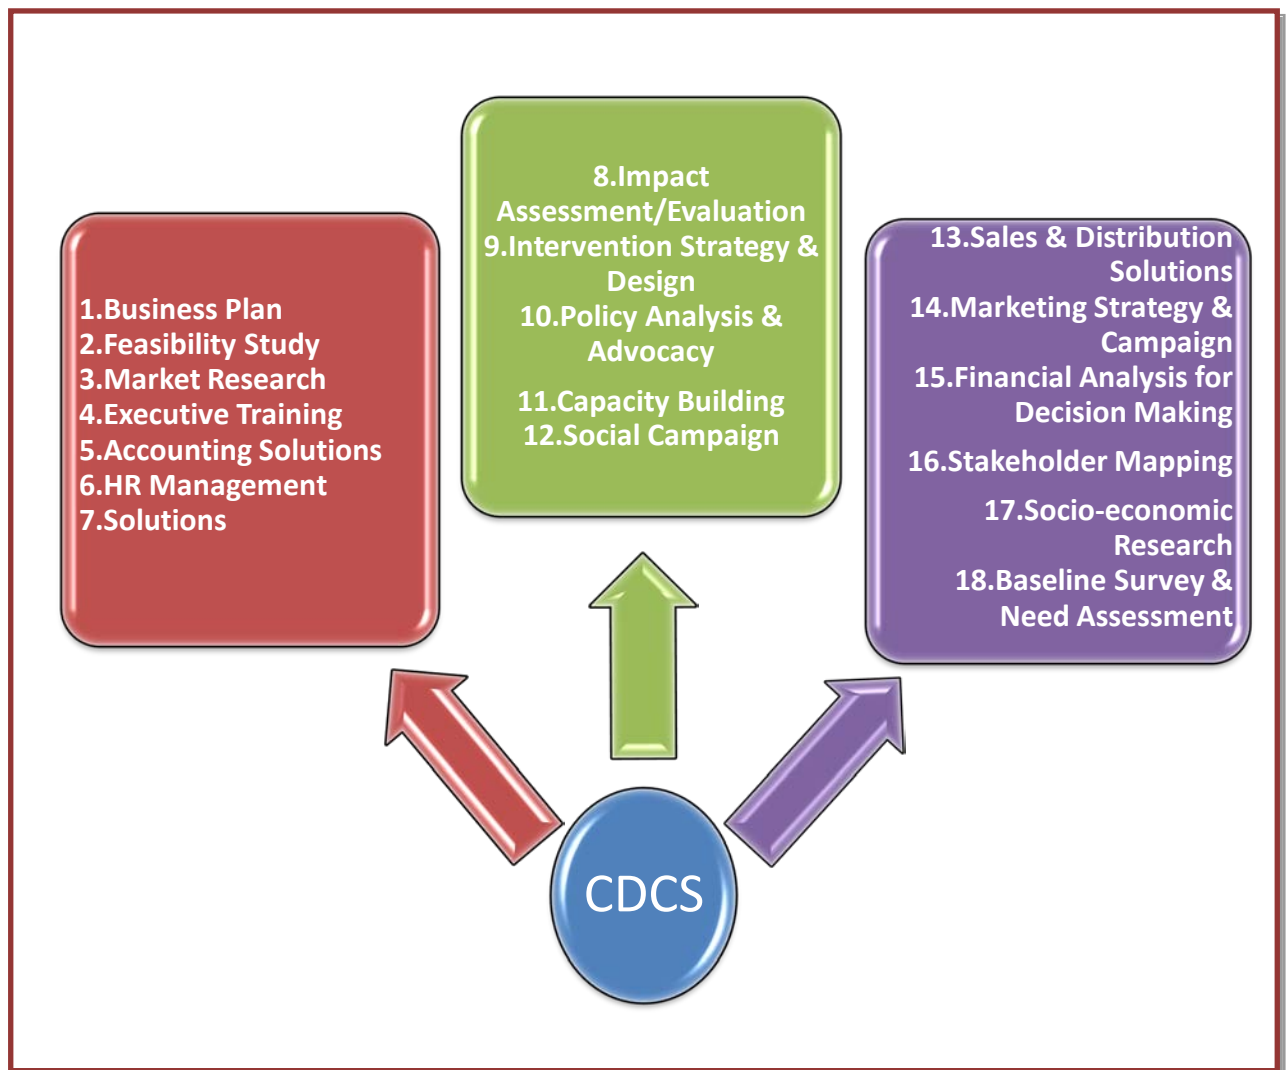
1.Business Plan
2.Feasibility Study
3.Market Research
4.Executive Training
5.Accounting Solutions
6.HR Management
7.Solutions

8.Impact Assessment/Evaluation
9.Intervention Strategy & Design
10.Policy Analysis & Advocacy
11.Capacity Building
12.Social Campaign

13.Sales & Distribution Solutions
14.Marketing Strategy & Campaign
15.Financial Analysis for Decision Making
16.Stakeholder Mapping
17.Socio-economic Research
18.Baseline Survey & Need Assessment

CDCS